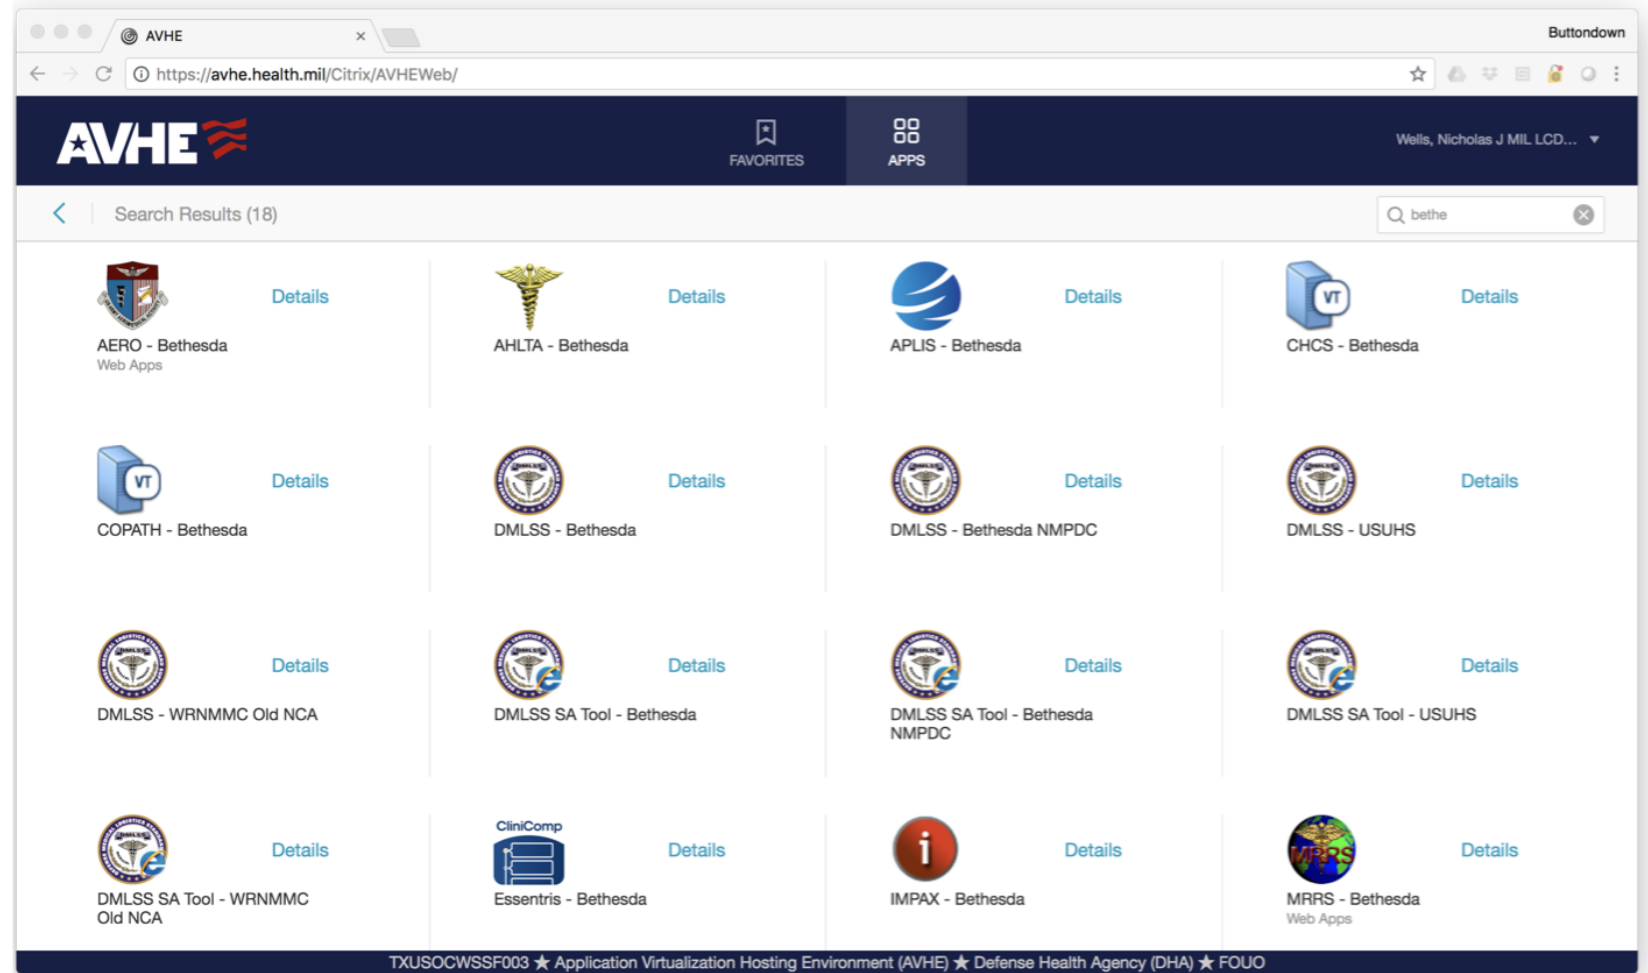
AVHE ×

Buttondown

https://avhe.health.mil/Citrix/AVHEWeb/

AVHE

FAVORITES

APPS

Wells, Nicholas J MIL LCD...

Search Results (18)

bethe

Details
AERO - Bethesda
Web Apps

Details
AHLTA - Bethesda

Details
APLIS - Bethesda

VT
Details
CHCS - Bethesda

VT
Details
COPATH - Bethesda

Details
DMLSS - Bethesda

Details
DMLSS - Bethesda NMPDC

Details
DMLSS - USUHS

Details
DMLSS - WRNMMC Old NCA

Details
DMLSS SA Tool - Bethesda

Details
DMLSS SA Tool - Bethesda NMPDC

Details
DMLSS SA Tool - USUHS

Details
DMLSS SA Tool - WRNMMC Old NCA

CliniComp
Details
Essentris - Bethesda

Details
IMPAX - Bethesda

MRRS
Details
MRRS - Bethesda
Web Apps

TXUSOCWSSF003 ★ Application Virtualization Hosting Environment (AVHE) ★ Defense Health Agency (DHA) ★ FOUO